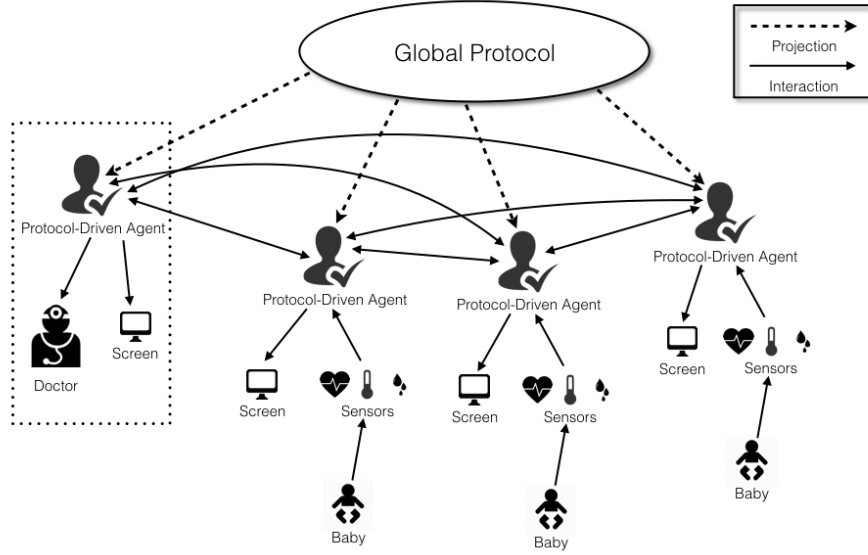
Global Protocol

Projection

Interaction

Protocol-Driven Agent

Doctor

Screen

Protocol-Driven Agent

Screen

Sensors

Baby

Protocol-Driven Agent

Screen

Sensors

Baby

Protocol-Driven Agent

Screen

Sensors

Baby